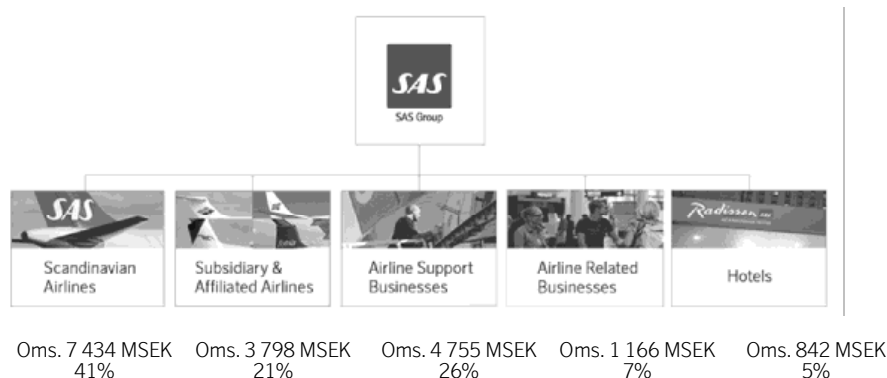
SAS
SAS Group

SAS

Scandinavian Airlines

Subsidiary & Affiliated Airlines

Airline Support Businesses

Airline Related Businesses

Radisson

Hotels

Oms. 7 434 MSEK
41%

Oms. 3 798 MSEK
21%

Oms. 4 755 MSEK
26%

Oms. 1 166 MSEK
7%

Oms. 842 MSEK
5%